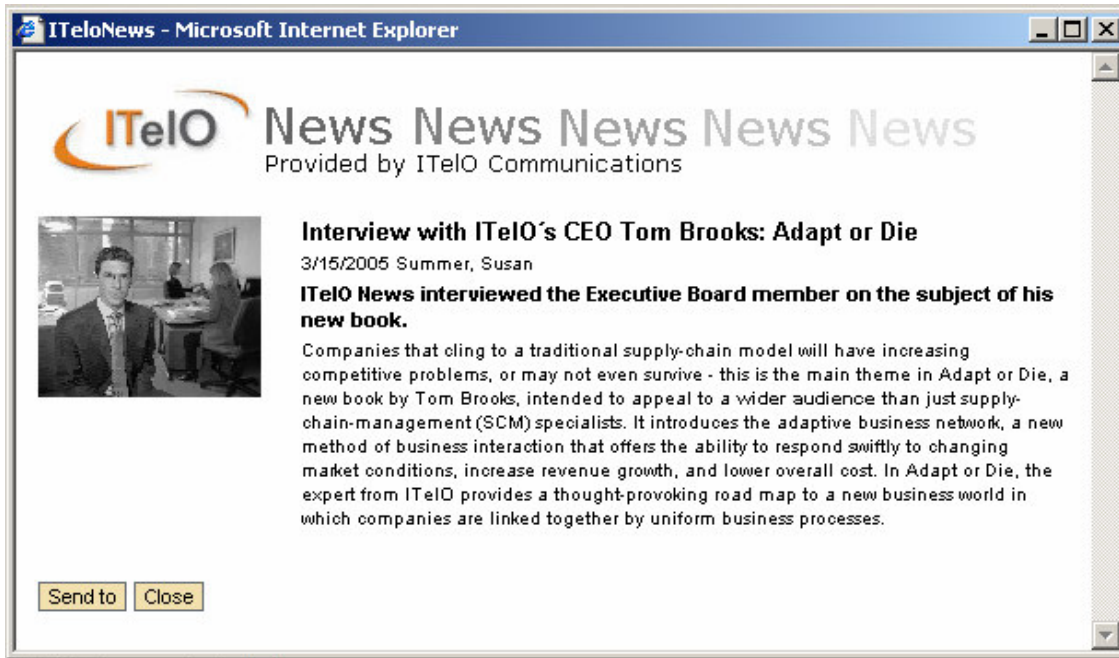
ITeloNews - Microsoft Internet Explorer

ITelO News News News News News
Provided by ITelO Communications

Interview with ITelO´s CEO Tom Brooks: Adapt or Die
3/15/2005 Summer, Susan

ITelO News interviewed the Executive Board member on the subject of his new book.

Companies that cling to a traditional supply-chain model will have increasing competitive problems, or may not even survive - this is the main theme in Adapt or Die, a new book by Tom Brooks, intended to appeal to a wider audience than just supply-chain-management (SCM) specialists. It introduces the adaptive business network, a new method of business interaction that offers the ability to respond swiftly to changing market conditions, increase revenue growth, and lower overall cost. In Adapt or Die, the expert from ITelO provides a thought-provoking road map to a new business world in which companies are linked together by uniform business processes.

Send to Close